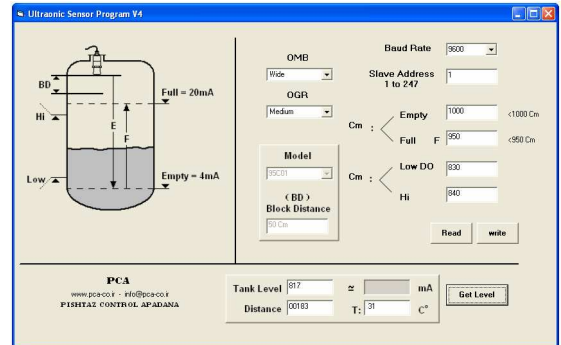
Ultraonic Sensor Program V4

BD
Hi
E
F
Full = 20mA
Low
Empty = 4mA

OMB
Wide
OGR
Medium

Model
95C01
( BD )
Block Distance
50 Cm

Baud Rate
9600
Slave Address
1 to 247
1

Cm :
Empty
1000
<1000 Cm
Full F
950
<950 Cm

Cm :
Low DO
830
Hi
840

Read
write

PCA
www.pca-co.ir - info@pca-co.ir
PISHTAZ CONTROL APADANA

Tank Level
817
≃
mA
Distance
00183
T:
31
C°
Get Level